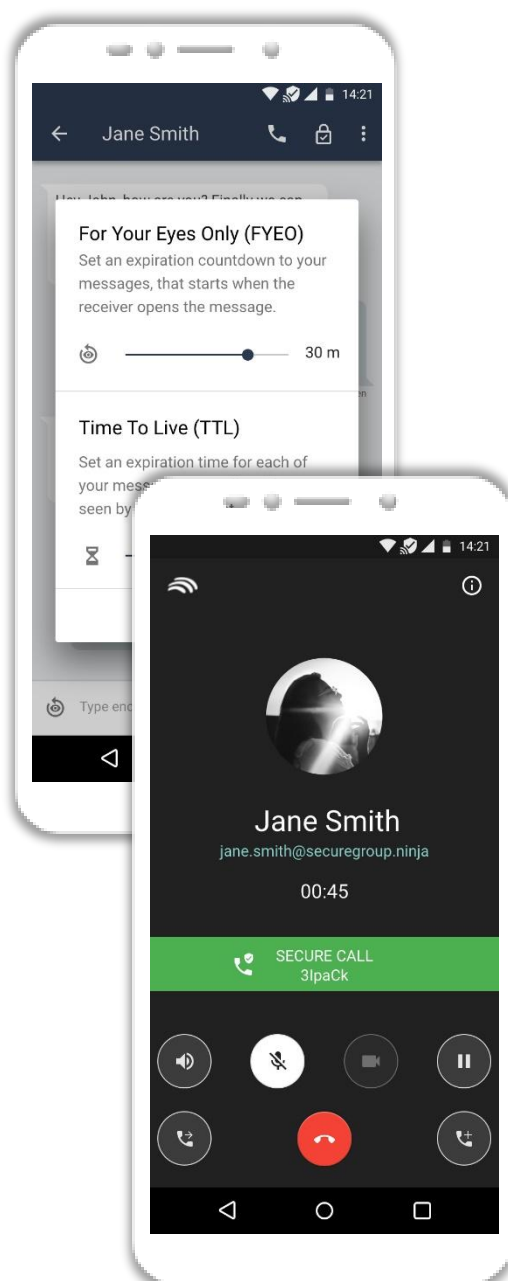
14:21

Jane Smith

Hey John, how are you? Finally we can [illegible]

For Your Eyes Only (FYEO)

Set an expiration countdown to your messages, that starts when the receiver opens the message.

30 m

Time To Live (TTL)

Set an expiration time for each of your mess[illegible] seen by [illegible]

Type enc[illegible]

14:21

Jane Smith

jane.smith@securegroup.ninja

00:45

SECURE CALL
3IpaCk